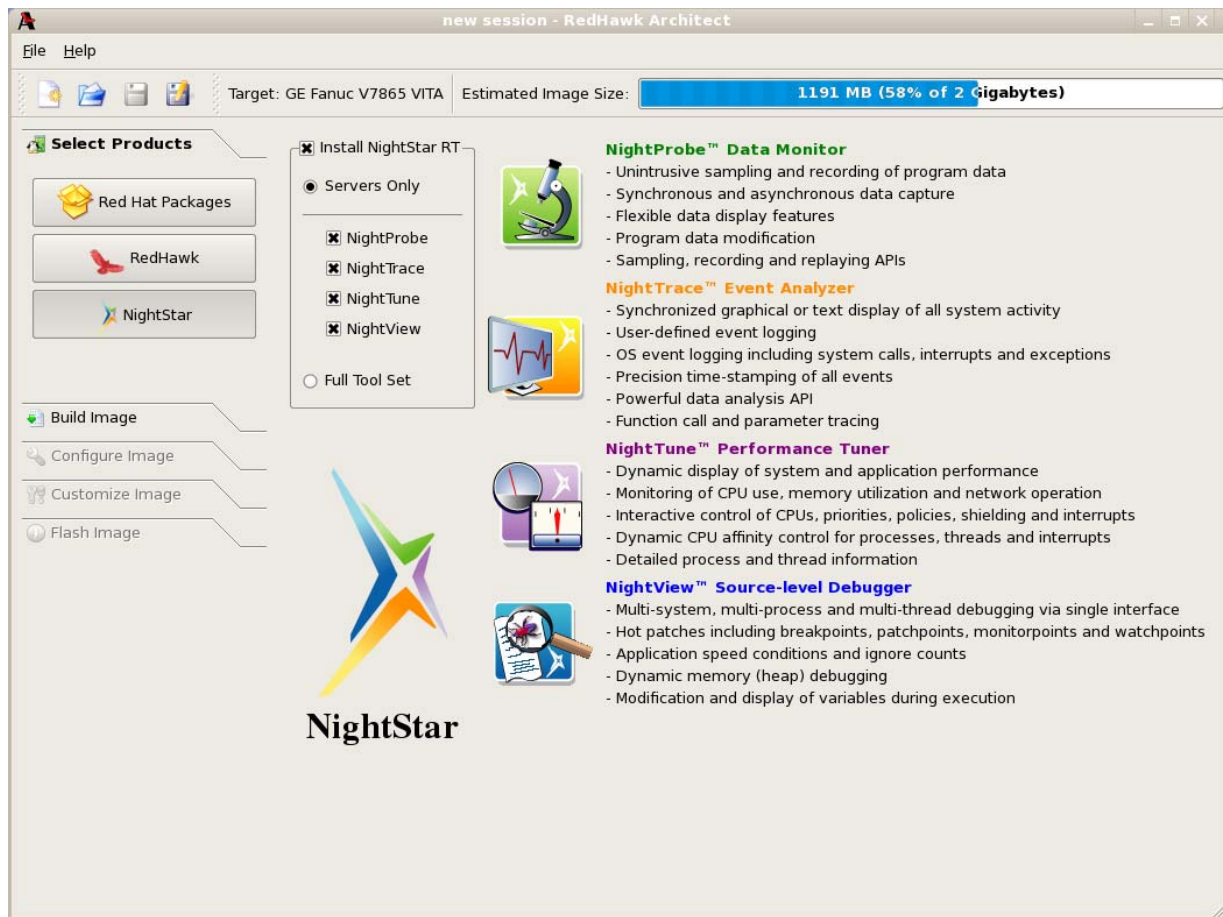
new session - RedHawk Architect

File Help

Target: GE Fanuc V7865 VITA Estimated Image Size: 1191 MB (58% of 2 Gigabytes)

Select Products

Red Hat Packages

RedHawk

NightStar

Build Image

Configure Image

Customize Image

Flash Image

Install NightStar RT

Servers Only

NightProbe

NightTrace

NightTune

NightView

Full Tool Set

NightStar

NightProbe™ Data Monitor
- Unintrusive sampling and recording of program data
- Synchronous and asynchronous data capture
- Flexible data display features
- Program data modification
- Sampling, recording and replaying APIs

NightTrace™ Event Analyzer
- Synchronized graphical or text display of all system activity
- User-defined event logging
- OS event logging including system calls, interrupts and exceptions
- Precision time-stamping of all events
- Powerful data analysis API
- Function call and parameter tracing

NightTune™ Performance Tuner
- Dynamic display of system and application performance
- Monitoring of CPU use, memory utilization and network operation
- Interactive control of CPUs, priorities, policies, shielding and interrupts
- Dynamic CPU affinity control for processes, threads and interrupts
- Detailed process and thread information

NightView™ Source-level Debugger
- Multi-system, multi-process and multi-thread debugging via single interface
- Hot patches including breakpoints, patchpoints, monitorpoints and watchpoints
- Application speed conditions and ignore counts
- Dynamic memory (heap) debugging
- Modification and display of variables during execution